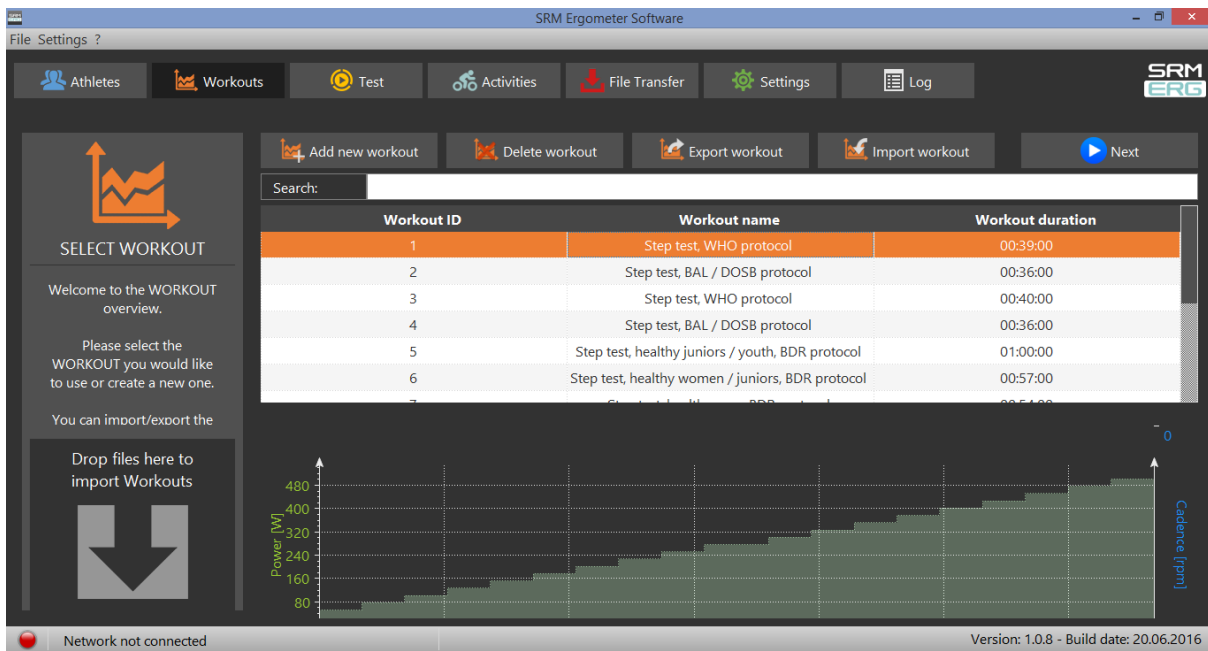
SRM Ergometer Software

File Settings ?

Athletes | Workouts | Test | Activities | File Transfer | Settings | Log

SRM ERG

SELECT WORKOUT

Welcome to the WORKOUT overview.

Please select the WORKOUT you would like to use or create a new one.

You can import/export the

Drop files here to import Workouts

Add new workout | Delete workout | Export workout | Import workout | Next

Search:

| Workout ID | Workout name | Workout duration |
|---|---|---|
| 1 | Step test, WHO protocol | 00:39:00 |
| 2 | Step test, BAL / DOSB protocol | 00:36:00 |
| 3 | Step test, WHO protocol | 00:40:00 |
| 4 | Step test, BAL / DOSB protocol | 00:36:00 |
| 5 | Step test, healthy juniors / youth, BDR protocol | 01:00:00 |
| 6 | Step test, healthy women / juniors, BDR protocol | 00:57:00 |
| 7 | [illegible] | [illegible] |

0

Power [W]
480
400
320
240
160
80

Cadence [rpm]

Network not connected

Version: 1.0.8 - Build date: 20.06.2016